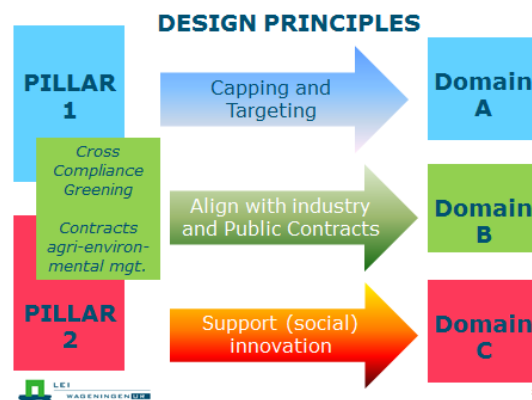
DESIGN PRINCIPLES

PILLAR 1

Cross Compliance Greening

Contracts agri-environmental mgt.

PILLAR 2

Capping and Targeting

Align with industry and Public Contracts

Support (social) innovation

Domain A

Domain B

Domain C

LEI WAGENINGEN UR